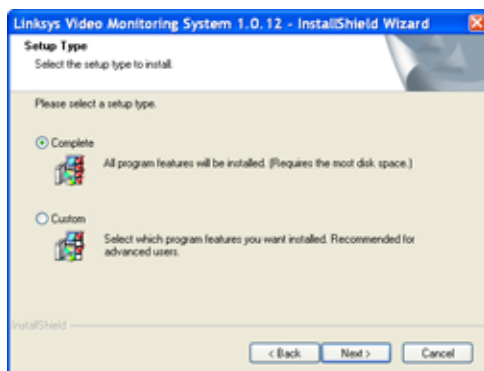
Linksys Video Monitoring System 1.0.12 - InstallShield Wizard

Setup Type
Select the setup type to install.

Please select a setup type.

Complete
All program features will be installed. (Requires the most disk space.)

Custom
Select which program features you want installed. Recommended for advanced users.

InstallShield

< Back
Next >
Cancel